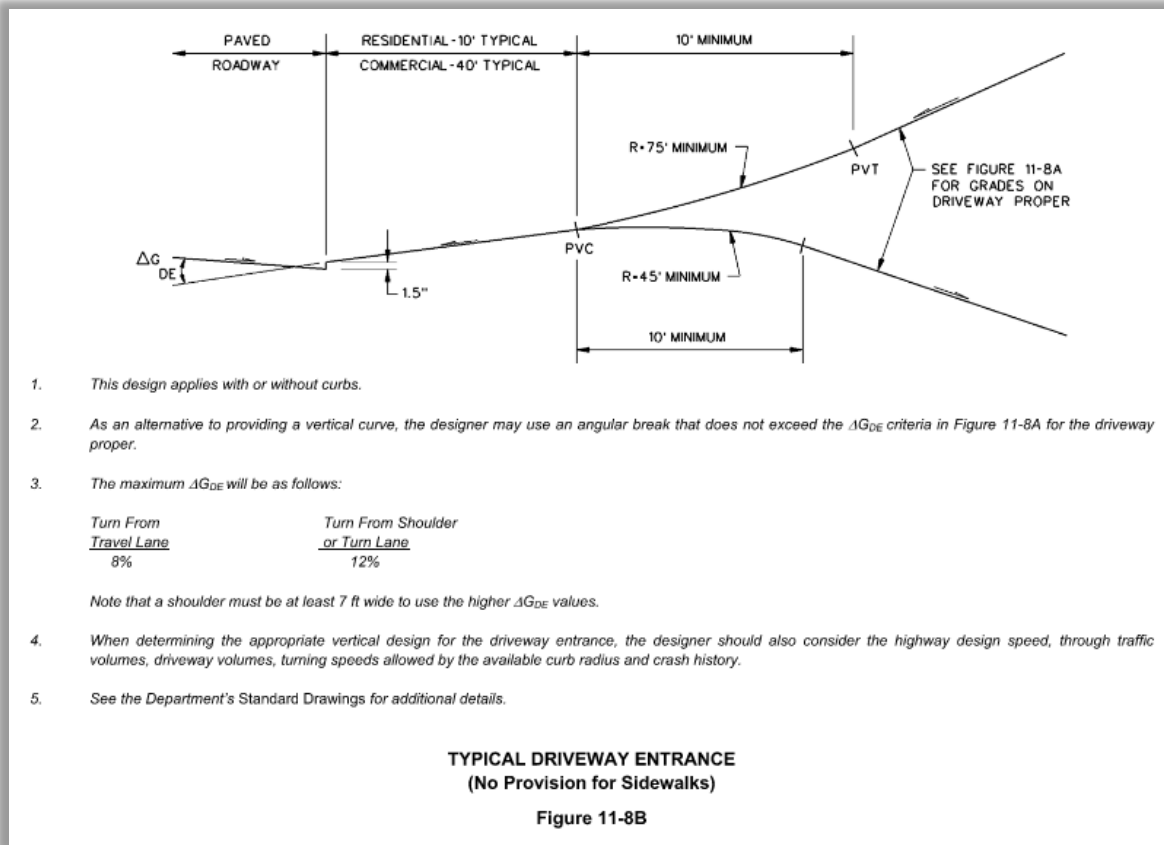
PAVED
ROADWAY

RESIDENTIAL - 10' TYPICAL
COMMERCIAL - 40' TYPICAL

10' MINIMUM

R = 75' MINIMUM

PVT

SEE FIGURE 11-8A FOR GRADES ON DRIVEWAY PROPER

$\Delta G$
DE

1.5"

PVC

R = 45' MINIMUM

10' MINIMUM

1. This design applies with or without curbs.

2. As an alternative to providing a vertical curve, the designer may use an angular break that does not exceed the $\Delta G_{DE}$ criteria in Figure 11-8A for the driveway proper.

3. The maximum $\Delta G_{DE}$ will be as follows:

| Turn From Travel Lane | Turn From Shoulder or Turn Lane |
|---|---|
| 8% | 12% |

Note that a shoulder must be at least 7 ft wide to use the higher $\Delta G_{DE}$ values.

4. When determining the appropriate vertical design for the driveway entrance, the designer should also consider the highway design speed, through traffic volumes, driveway volumes, turning speeds allowed by the available curb radius and crash history.

5. See the Department's Standard Drawings for additional details.

TYPICAL DRIVEWAY ENTRANCE
(No Provision for Sidewalks)

Figure 11-8B